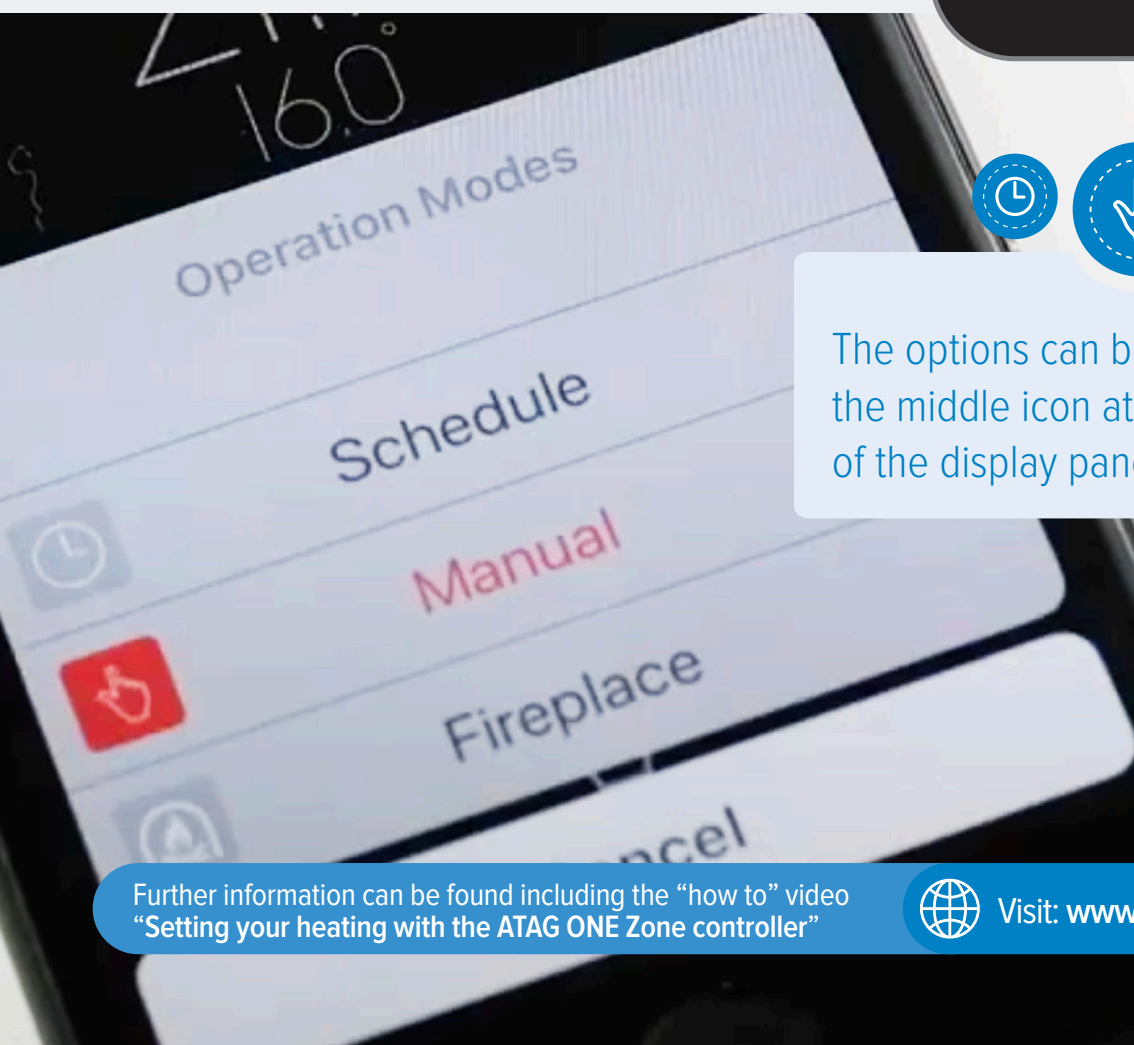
16.0

Operation Modes

Schedule

Manual

Fireplace

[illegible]ncel

The options can b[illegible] the middle icon at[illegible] of the display pan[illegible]

Further information can be found including the "how to" video "Setting your heating with the ATAG ONE Zone controller"

Visit: www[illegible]